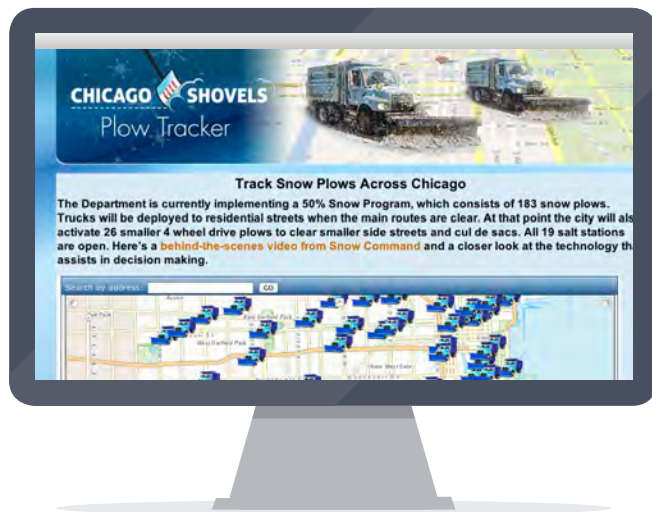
CHICAGO SHOVELS
Plow Tracker

Track Snow Plows Across Chicago

The Department is currently implementing a 50% Snow Program, which consists of 183 snow plows. Trucks will be deployed to residential streets when the main routes are clear. At that point the city will als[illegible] activate 26 smaller 4 wheel drive plows to clear smaller side streets and cul de sacs. All 19 salt stations are open. Here's a behind-the-scenes video from Snow Command and a closer look at the technology th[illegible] assists in decision making.

Search by address: GO